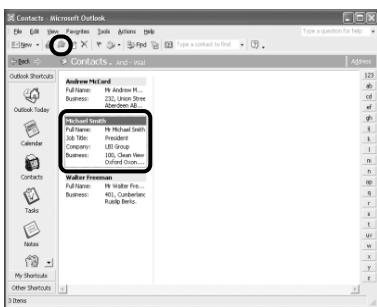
Contacts - Microsoft Outlook

File Edit View Favorites Tools Actions Help

Type a question for help

New

Find

Type a contact to find

Back

Contacts - And - Wal

Address

Outlook Shortcuts

Outlook Today

Calendar

Contacts

Tasks

Notes

My Shortcuts

Other Shortcuts

Andrew McCord

Full Name: Mr Andrew M...

Business: 232, Union Stre
Aberdeen AB...

Michael Smith

Full Name: Mr Michael Smith

Job Title: President

Company: LBI Group

Business: 100, Clean View
Oxford Oxon...

Walter Freeman

Full Name: Mr Walter Fre...

Business: 401, Cumberlanc
Ruislip Berks.

123
ab
cd
e
fg
h
ij
k
l
m
n
op
q
r
s
t
uv
w
x
y
z

3 Items